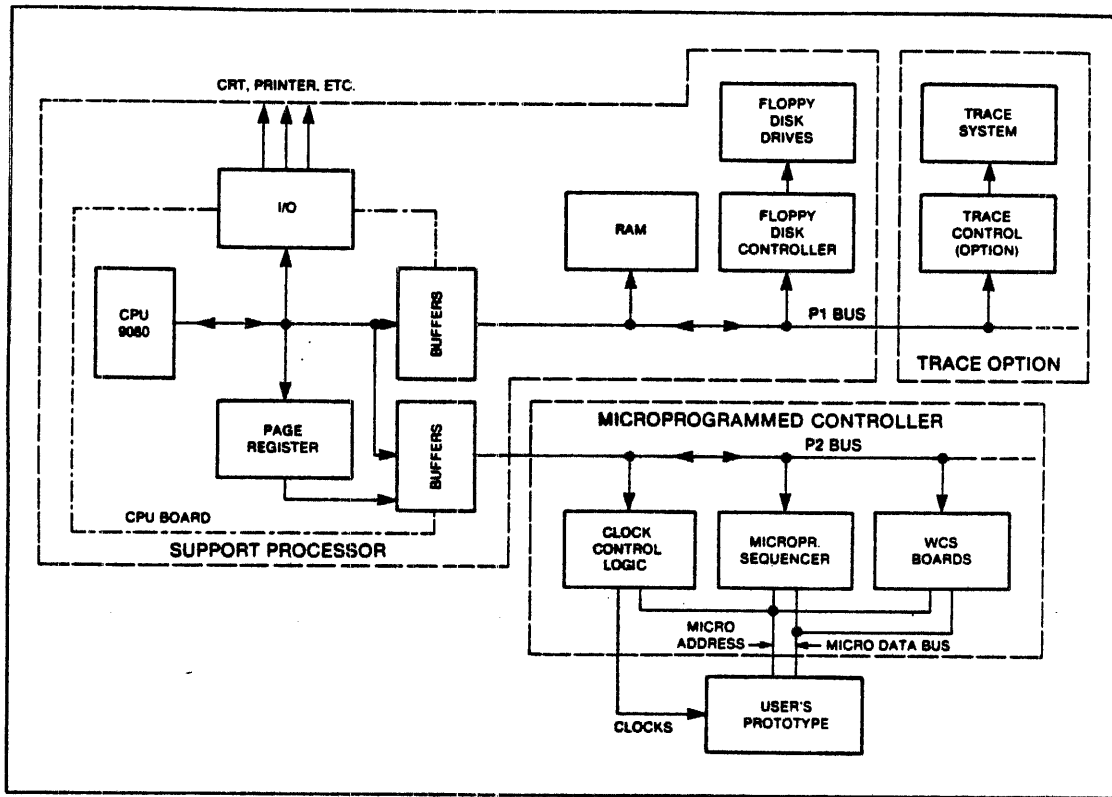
CRT, PRINTER, ETC.

I/O

CPU 9080

BUFFERS

PAGE REGISTER

BUFFERS

CPU BOARD

SUPPORT PROCESSOR

RAM

FLOPPY DISK DRIVES

FLOPPY DISK CONTROLLER

P1 BUS

TRACE SYSTEM

TRACE CONTROL (OPTION)

TRACE OPTION

MICROPROGRAMMED CONTROLLER

P2 BUS

CLOCK CONTROL LOGIC

MICROPR. SEQUENCER

WCS BOARDS

MICRO ADDRESS

MICRO DATA BUS

CLOCKS

USER'S PROTOTYPE